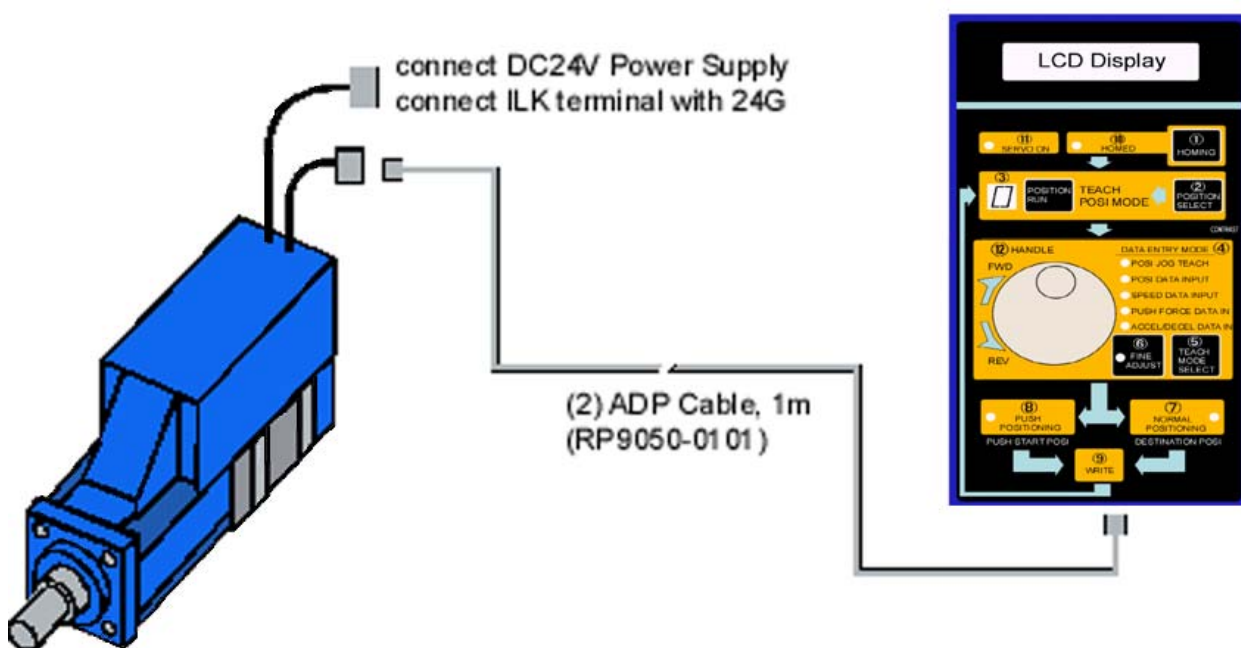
connect DC24V Power Supply
connect ILK terminal with 24G

LCD Display

⑪ SERVO ON
⑩ HOMED
① HOMING

③
POSITION RUN
TEACH POSI MODE
② POSITION SELECT

CONTRAST

⑫ HANDLE
FWD
REV
DATA ENTRY MODE ④
POSI JOG TEACH
POSI DATA INPUT
SPEED DATA INPUT
PUSH FORCE DATA IN
ACCEL/DECEL DATA IN
⑥ FINE ADJUST
⑤ TEACH MODE SELECT

⑧ PUSH POSITIONING
PUSH START POSI
⑦ NORMAL POSITIONING
DESTINATION POSI
⑨ WRITE

(2) ADP Cable, 1m
(RP9050-01 01)